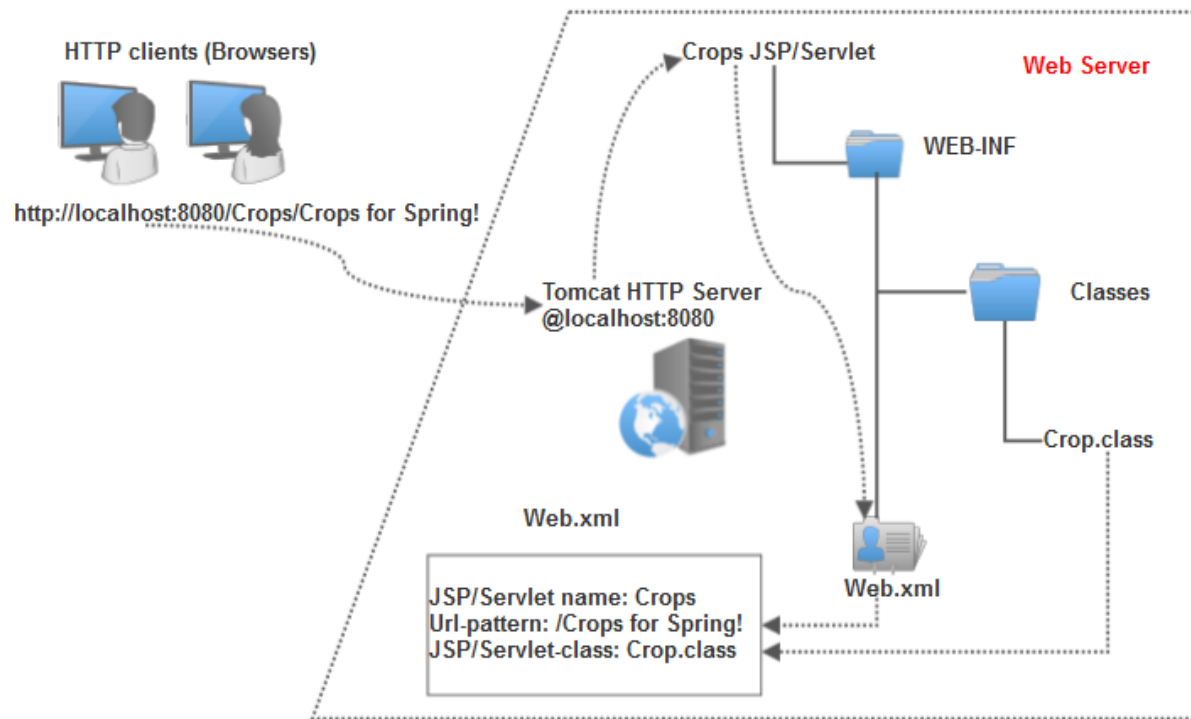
HTTP clients (Browsers)

http://localhost:8080/Crops/Crops for Spring!

Crops JSP/Servlet

Web Server

WEB-INF

Classes

Tomcat HTTP Server
@localhost:8080

Crop.class

Web.xml

Web.xml

JSP/Servlet name: Crops
Url-pattern: /Crops for Spring!
JSP/Servlet-class: Crop.class